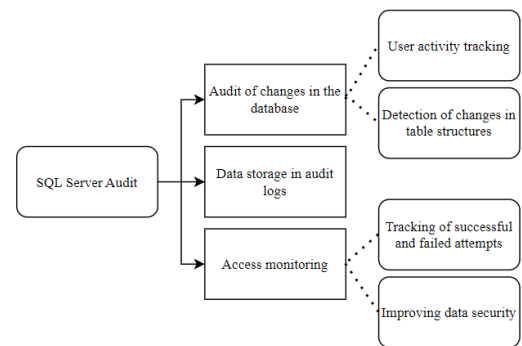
SQL Server Audit

Audit of changes in the database

User activity tracking

Detection of changes in table structures

Data storage in audit logs

Access monitoring

Tracking of successful and failed attempts

Improving data security